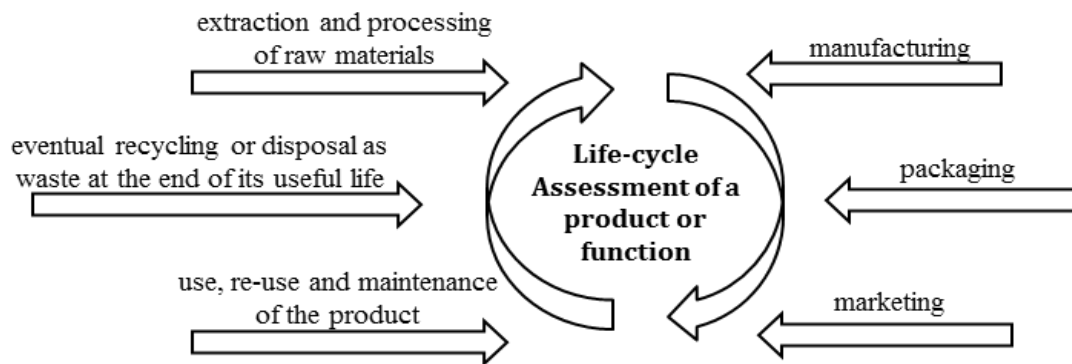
extraction and processing of raw materials

manufacturing

eventual recycling or disposal as waste at the end of its useful life

Life-cycle Assessment of a product or function

packaging

use, re-use and maintenance of the product

marketing